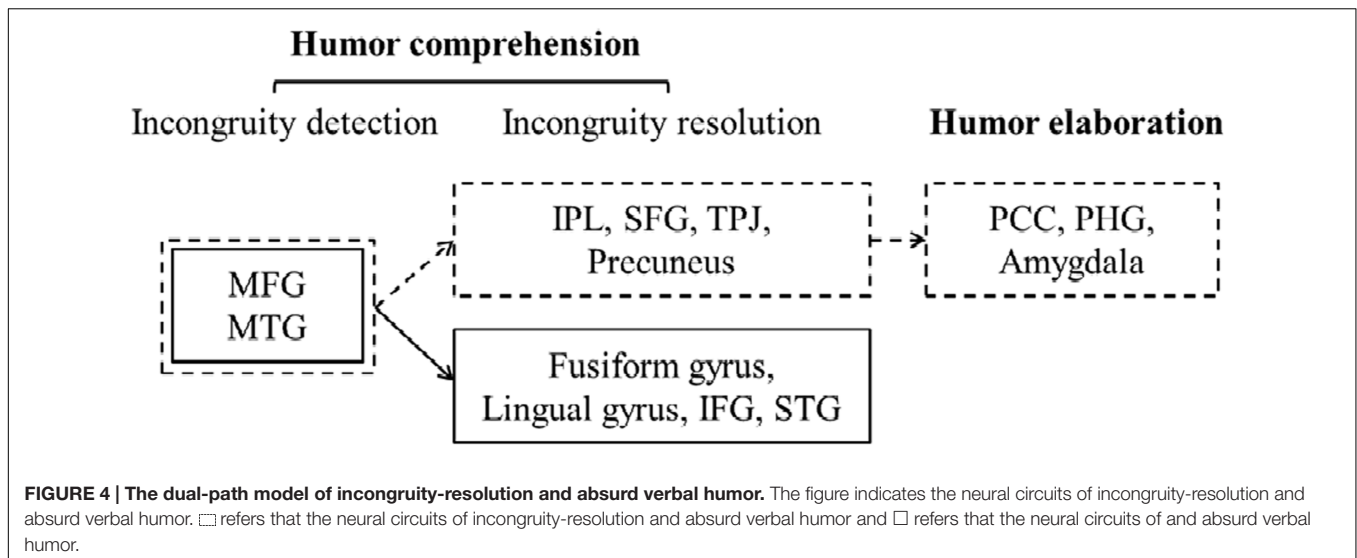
Humor comprehension

Incongruity detection

Incongruity resolution

Humor elaboration

MFG
MTG

IPL, SFG, TPJ, Precuneus

PCC, PHG, Amygdala

Fusiform gyrus, Lingual gyrus, IFG, STG

**FIGURE 4 | The dual-path model of incongruity-resolution and absurd verbal humor.** The figure indicates the neural circuits of incongruity-resolution and absurd verbal humor. ⬚ refers that the neural circuits of incongruity-resolution and absurd verbal humor and ☐ refers that the neural circuits of and absurd verbal humor.